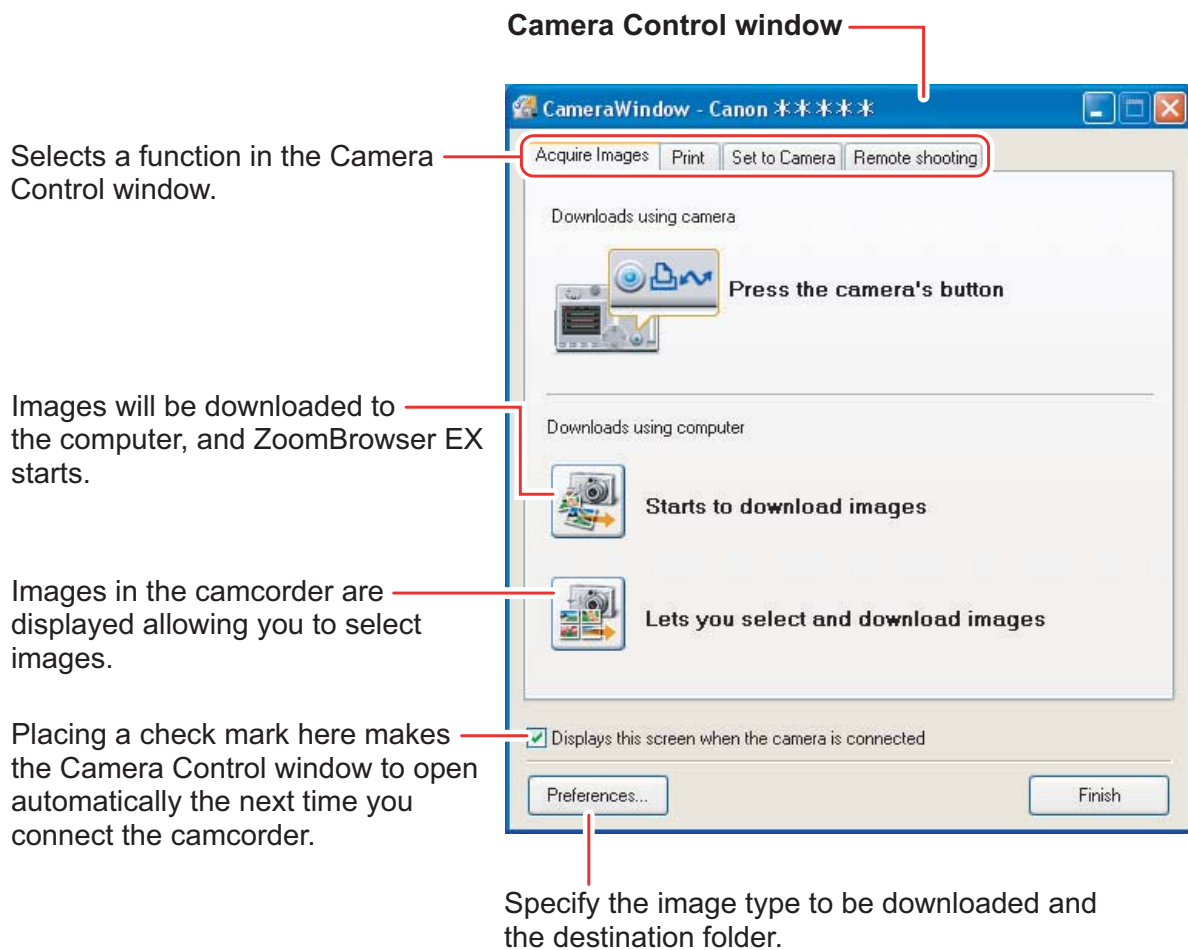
Camera Control window

CameraWindow - Canon ＊＊＊＊＊

Selects a function in the Camera Control window.

Acquire Images | Print | Set to Camera | Remote shooting

Downloads using camera

Press the camera's button

Images will be downloaded to the computer, and ZoomBrowser EX starts.

Downloads using computer

Starts to download images

Images in the camcorder are displayed allowing you to select images.

Lets you select and download images

Placing a check mark here makes the Camera Control window to open automatically the next time you connect the camcorder.

Displays this screen when the camera is connected

Preferences...

Finish

Specify the image type to be downloaded and the destination folder.